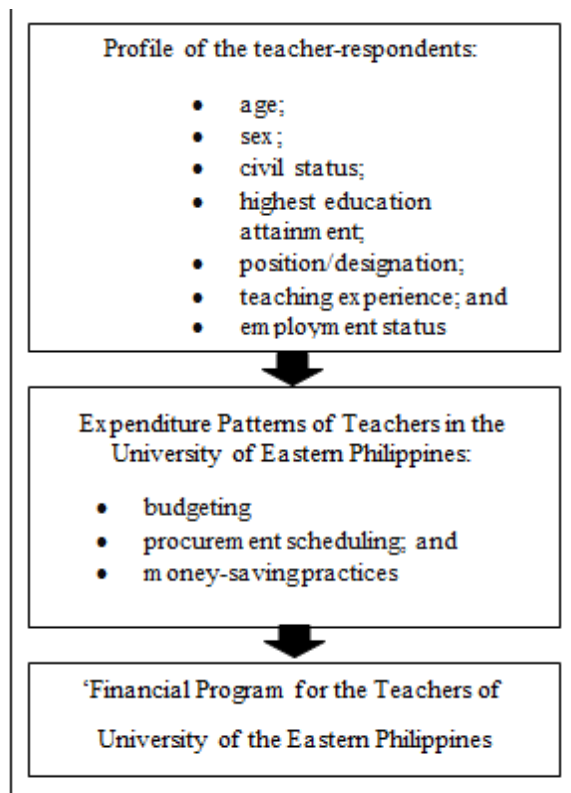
Profile of the teacher-respondents:

- age;
- sex;
- civil status;
- highest education attainment;
- position/designation;
- teaching experience; and
- employment status

Expenditure Patterns of Teachers in the University of Eastern Philippines:

- budgeting
- procurement scheduling; and
- money-savingpractices

'Financial Program for the Teachers of University of the Eastern Philippines